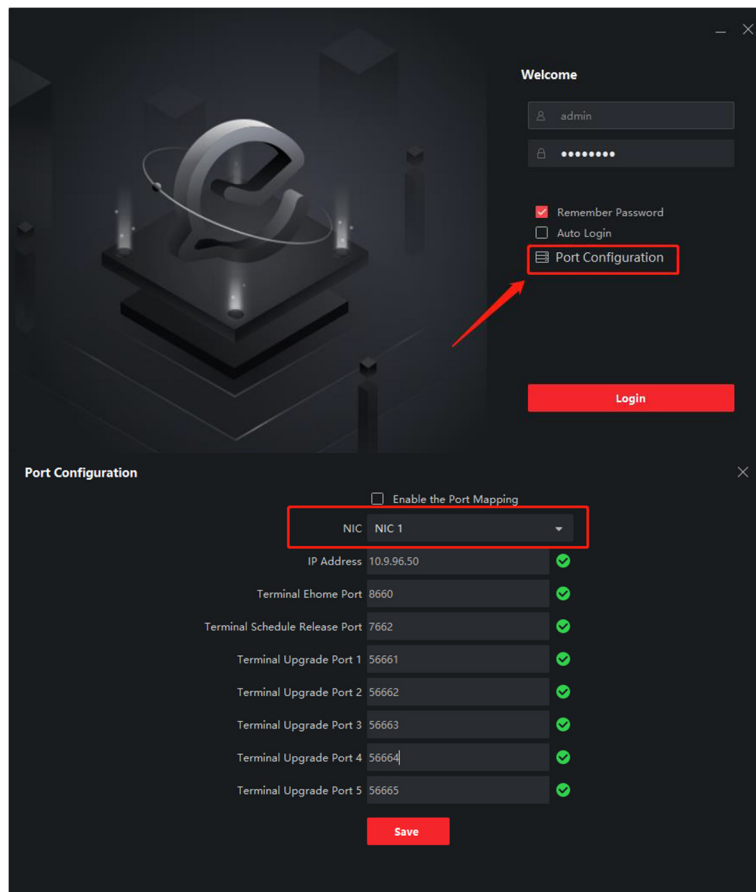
Welcome

admin

••••••••

Remember Password

Auto Login

Port Configuration

Login

Port Configuration

Enable the Port Mapping

NIC NIC 1

IP Address 10.9.96.50

Terminal Ehome Port 8660

Terminal Schedule Release Port 7662

Terminal Upgrade Port 1 56661

Terminal Upgrade Port 2 56662

Terminal Upgrade Port 3 56663

Terminal Upgrade Port 4 56664

Terminal Upgrade Port 5 56665

Save